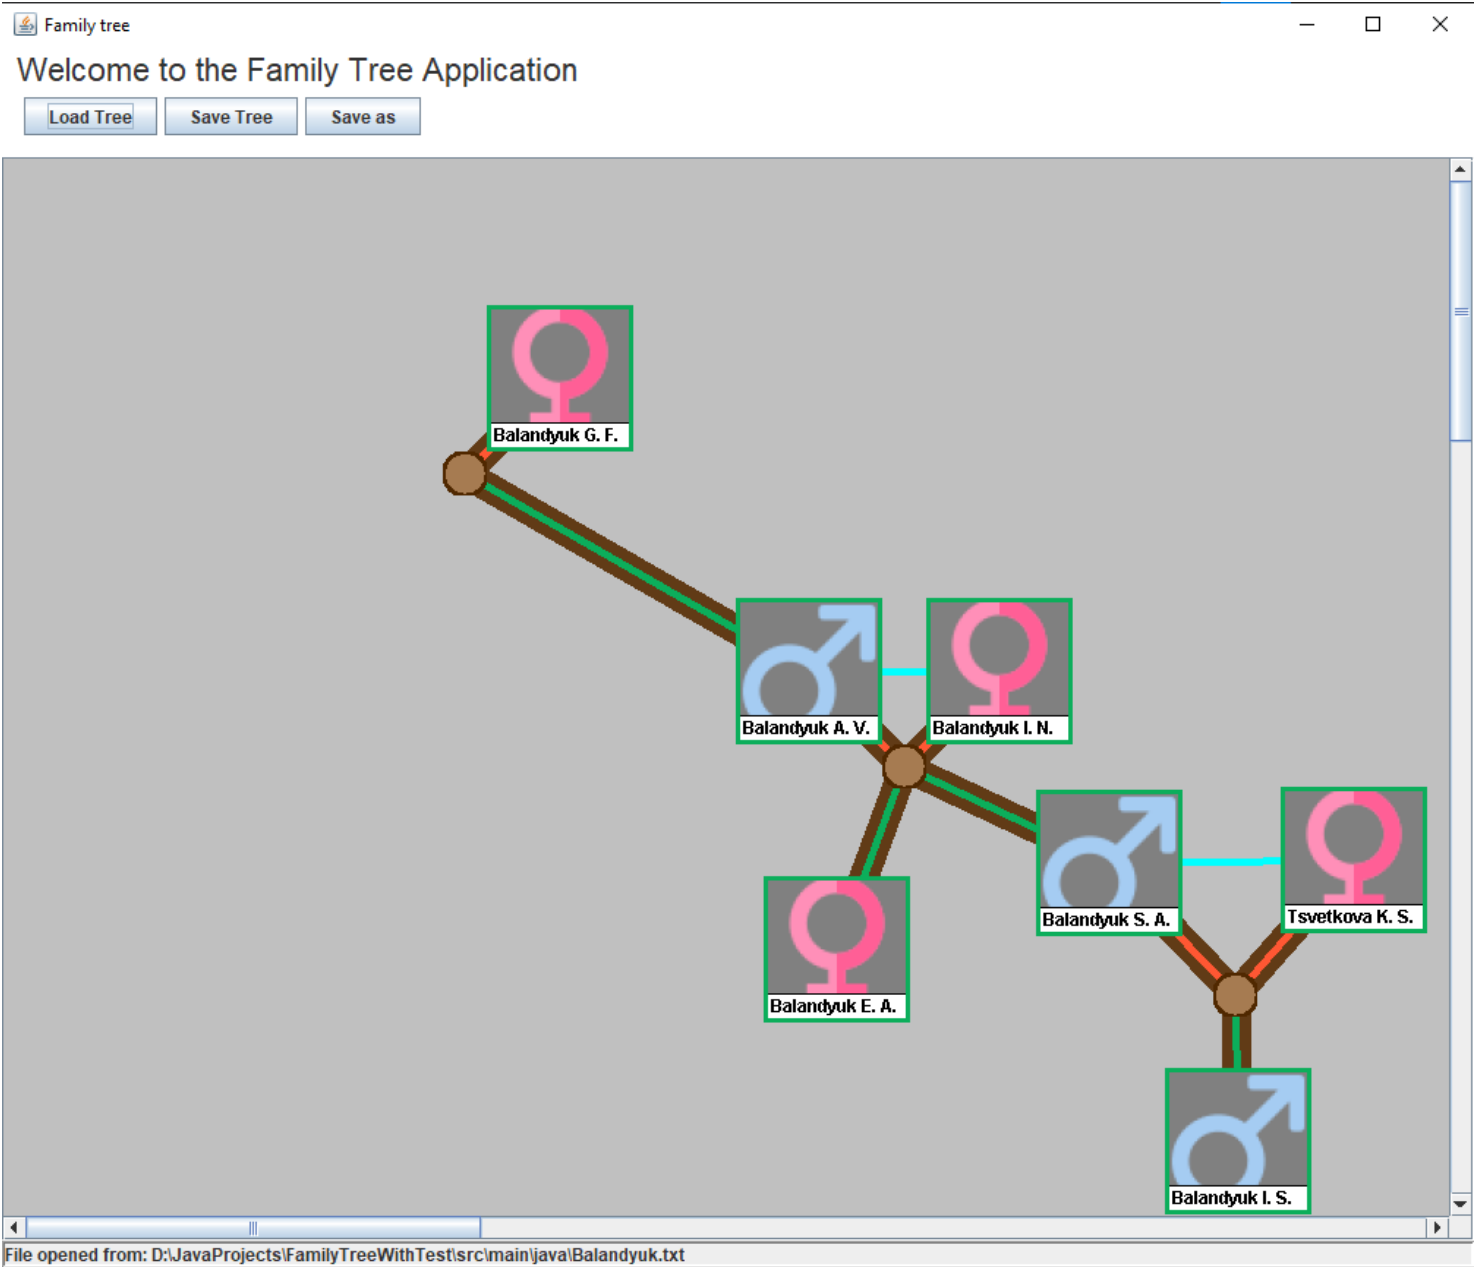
Family tree

Welcome to the Family Tree Application

Load Tree Save Tree Save as

Balandyuk G. F.

Balandyuk A. V.

Balandyuk I. N.

Balandyuk S. A.

Tsvetkova K. S.

Balandyuk E. A.

Balandyuk I. S.

File opened from: D:\JavaProjects\FamilyTreeWithTest\src\main\java\Balandyuk.txt